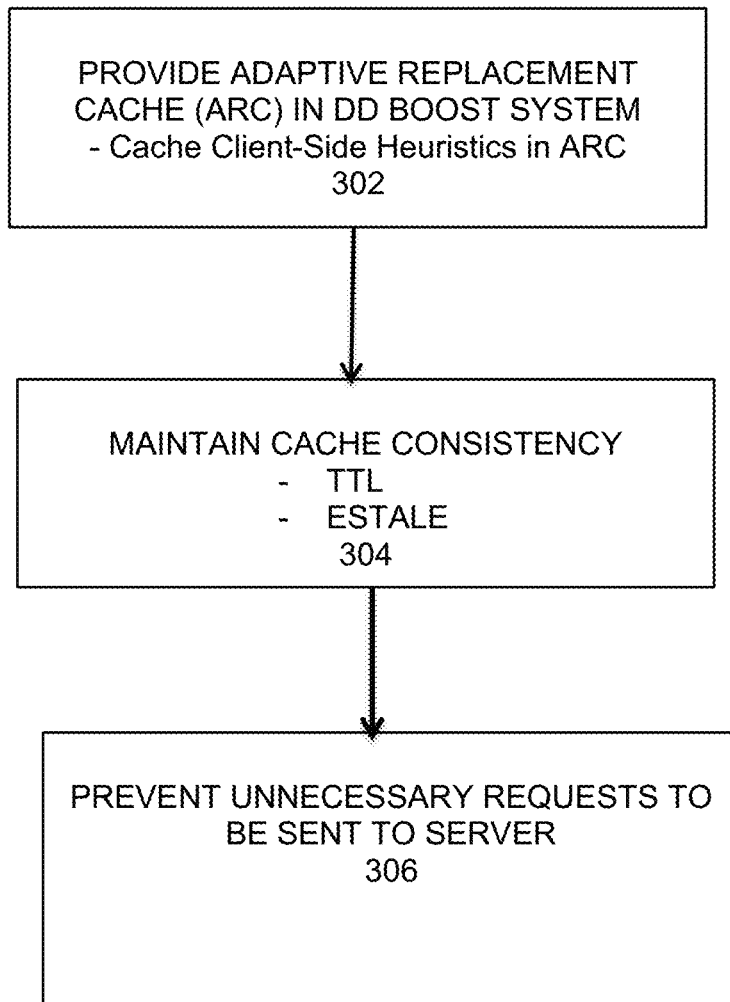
PROVIDE ADAPTIVE REPLACEMENT CACHE (ARC) IN DD BOOST SYSTEM
- Cache Client-Side Heuristics in ARC
302

MAINTAIN CACHE CONSISTENCY
- TTL
- ESTALE
304

PREVENT UNNECESSARY REQUESTS TO BE SENT TO SERVER
306